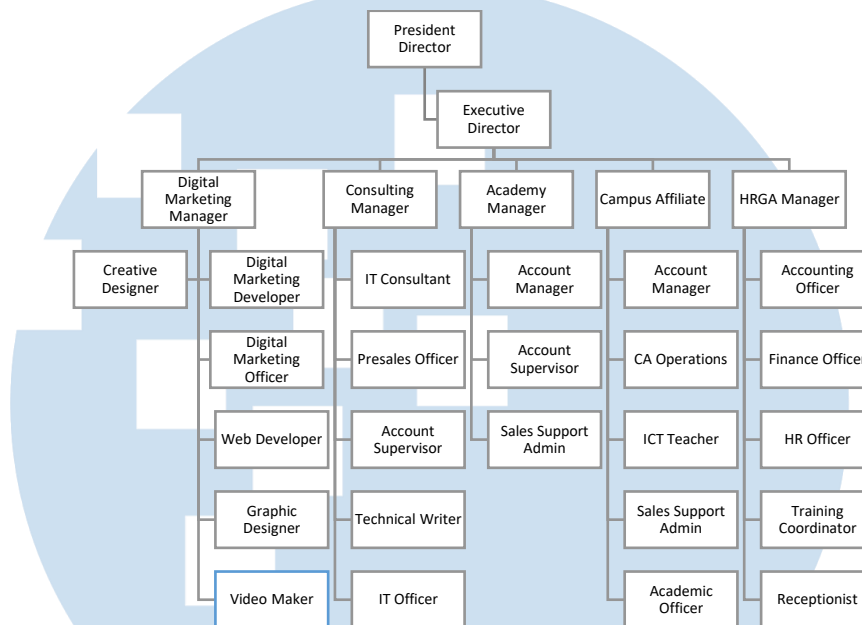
President Director

Executive Director

Digital Marketing Manager

Consulting Manager

Academy Manager

Campus Affiliate

HRGA Manager

Creative Designer

Digital Marketing Developer

Digital Marketing Officer

Web Developer

Graphic Designer

Video Maker

IT Consultant

Presales Officer

Account Supervisor

Technical Writer

IT Officer

Account Manager

Account Supervisor

Sales Support Admin

Account Manager

CA Operations

ICT Teacher

Sales Support Admin

Academic Officer

Accounting Officer

Finance Officer

HR Officer

Training Coordinator

Receptionist